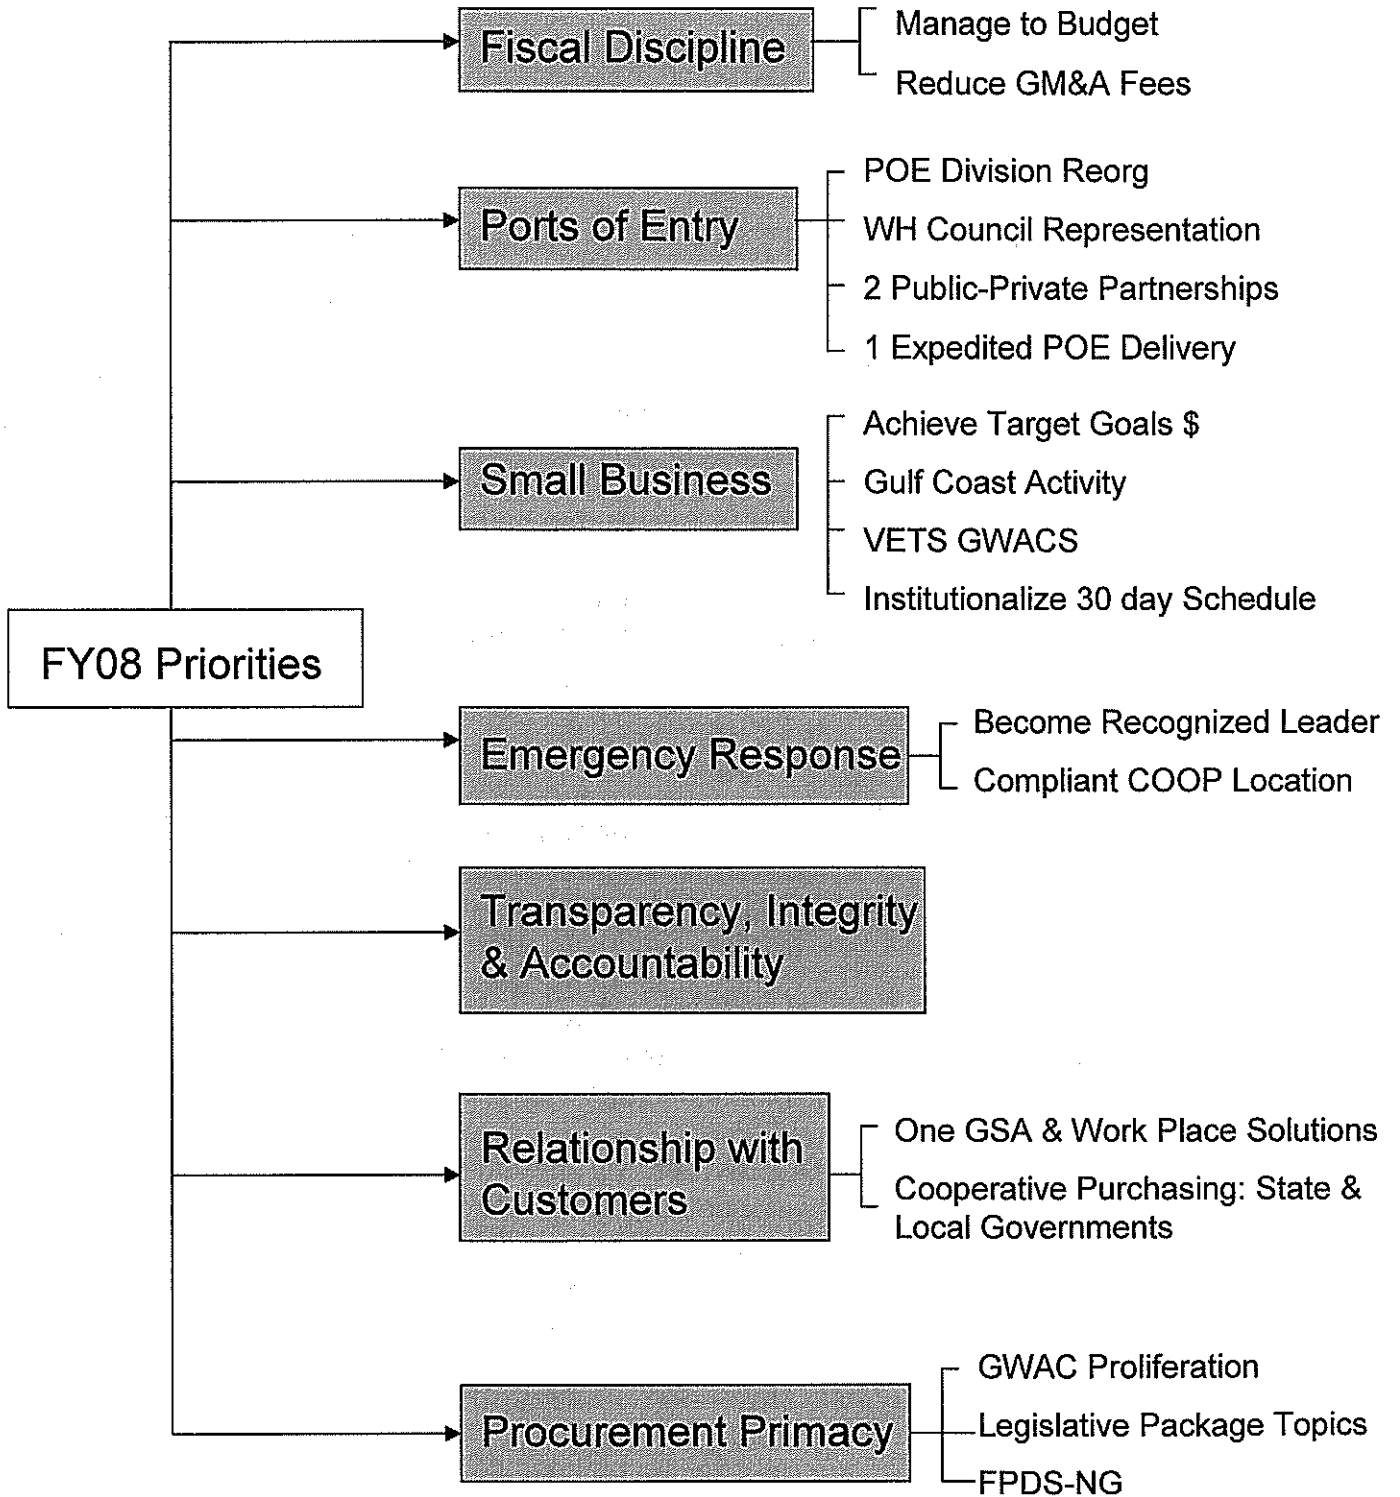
Fiscal Discipline

Manage to Budget

Reduce GM&A Fees

Ports of Entry

POE Division Reorg

WH Council Representation

2 Public-Private Partnerships

1 Expedited POE Delivery

Small Business

Achieve Target Goals $

Gulf Coast Activity

VETS GWACS

Institutionalize 30 day Schedule

FY08 Priorities

Emergency Response

Become Recognized Leader

Compliant COOP Location

Transparency, Integrity & Accountability

Relationship with Customers

One GSA & Work Place Solutions

Cooperative Purchasing: State & Local Governments

Procurement Primacy

GWAC Proliferation

Legislative Package Topics

FPDS-NG